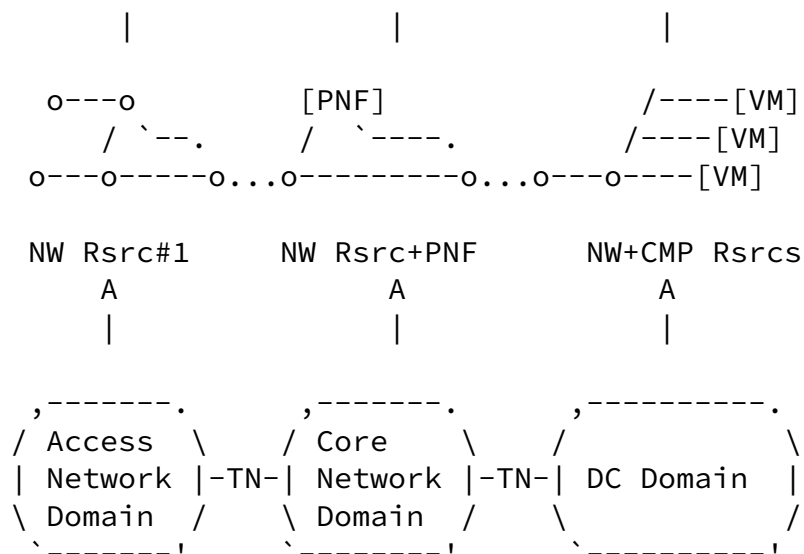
|                 |                 |

   o---o          [PNF]              /----[VM]
      / `--.     /   `----.        /----[VM]
  o---o-----o...o---------o...o---o----[VM]

   NW Rsrc#1      NW Rsrc+PNF      NW+CMP Rsrcs
       A                A                 A
       |                |                 |

   ,-------.       ,-------.        ,----------.
  / Access  \     / Core    \      /            \
 | Network |-TN-| Network |-TN-| DC Domain   |
  \ Domain  /     \ Domain  /      \            /
   `-------'       `-------'        `----------'